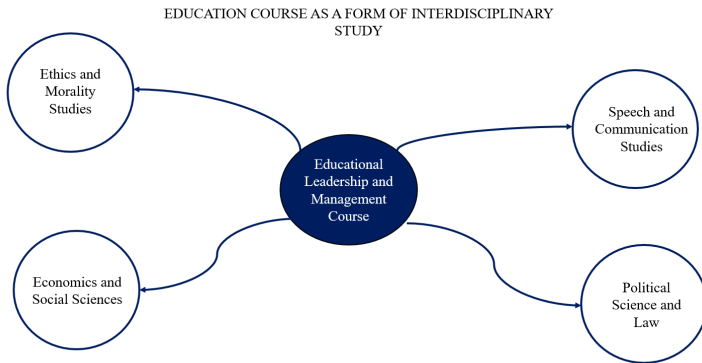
EDUCATION COURSE AS A FORM OF INTERDISCIPLINARY STUDY

Ethics and Morality Studies

Speech and Communication Studies

Educational Leadership and Management Course

Economics and Social Sciences

Political Science and Law